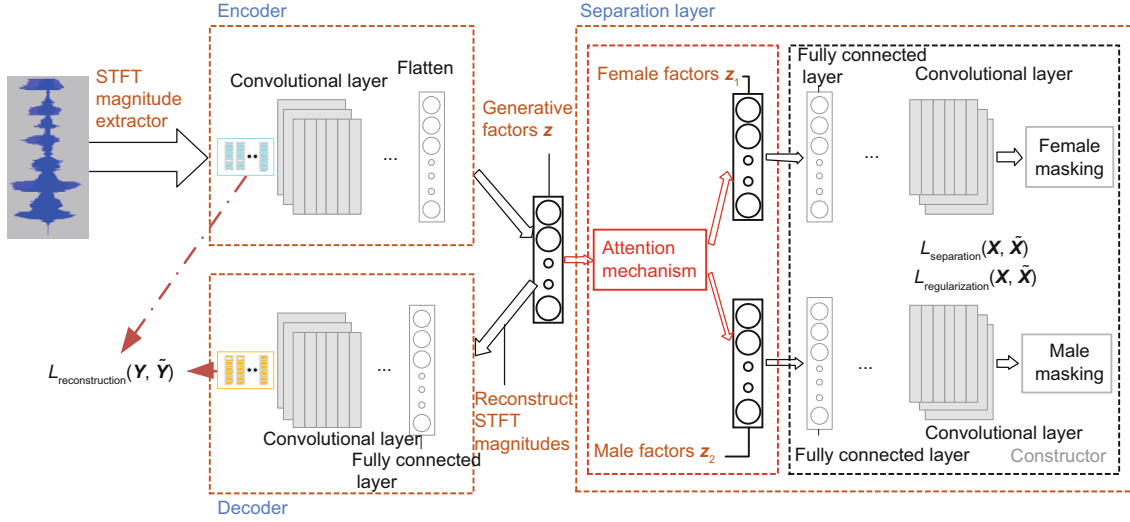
Encoder

STFT magnitude extractor

Convolutional layer

Flatten

...

Generative factors $\boldsymbol{z}$

Separation layer

Female factors $\boldsymbol{z}_1$

Fully connected layer

Convolutional layer

...

Female masking

Attention mechanism

$L_{\text{separation}}(\boldsymbol{X}, \tilde{\boldsymbol{X}})$

$L_{\text{regularization}}(\boldsymbol{X}, \tilde{\boldsymbol{X}})$

$L_{\text{reconstruction}}(\boldsymbol{Y}, \tilde{\boldsymbol{Y}})$

...

Reconstruct STFT magnitudes

...

Male masking

Convolutional layer

Fully connected layer

Male factors $\boldsymbol{z}_2$

Fully connected layer

Convolutional layer

Constructor

Decoder